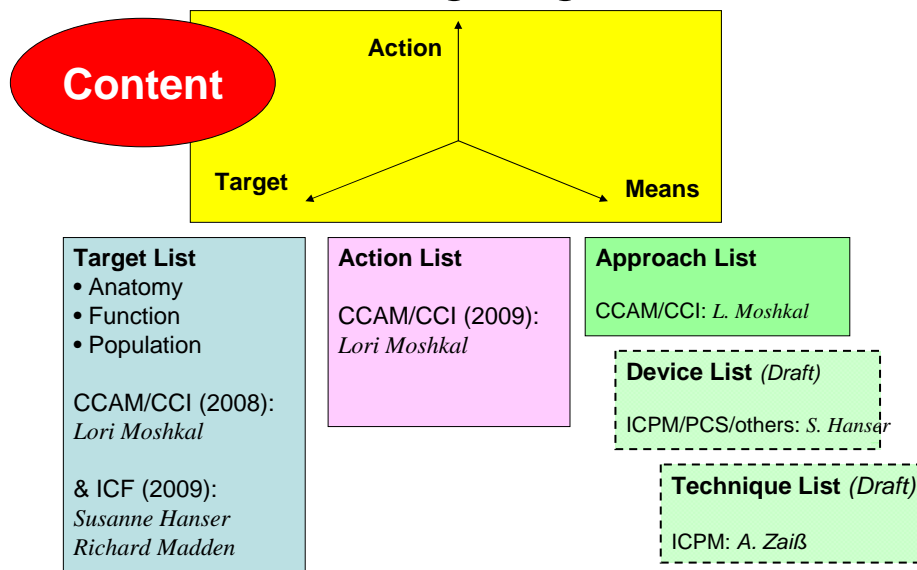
Content

Action

Target

Means

Target List
• Anatomy
• Function
• Population

CCAM/CCI (2008):
Lori Moshkal

& ICF (2009):
Susanne Hanser
Richard Madden

Action List

CCAM/CCI (2009):
Lori Moshkal

Approach List

CCAM/CCI: L. Moshkal

Device List (Draft)

ICPM/PCS/others: S. Hanser

Technique List (Draft)

ICPM: A. Zaiß